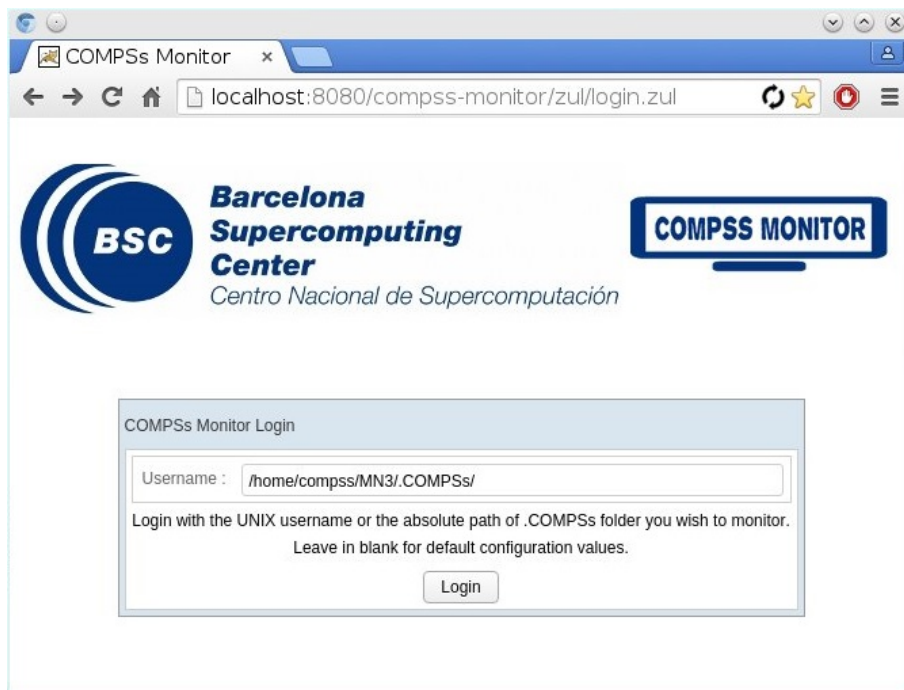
COMPSs Monitor ×

localhost:8080/compss-monitor/zul/login.zul

BSC

Barcelona Supercomputing Center
Centro Nacional de Supercomputación

COMPSS MONITOR

COMPSs Monitor Login

Username : /home/compss/MN3/.COMPSs/

Login with the UNIX username or the absolute path of .COMPSs folder you wish to monitor.
Leave in blank for default configuration values.

Login